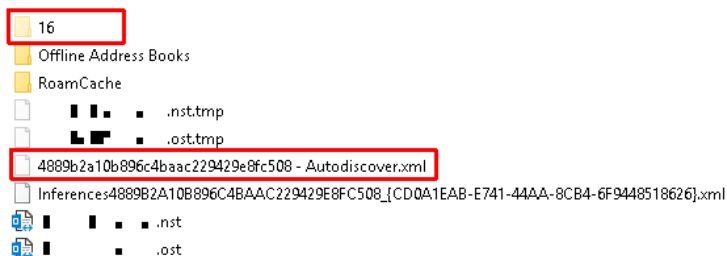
16
Offline Address Books
RoamCache
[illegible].nst.tmp
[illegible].ost.tmp
4889b2a10b896c4baac229429e8fc508 - Autodiscover.xml
Inferences4889B2A10B896C4BAAC229429E8FC508_{CD0A1EAB-E741-44AA-8CB4-6F9448518626}.xml
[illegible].nst
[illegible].ost